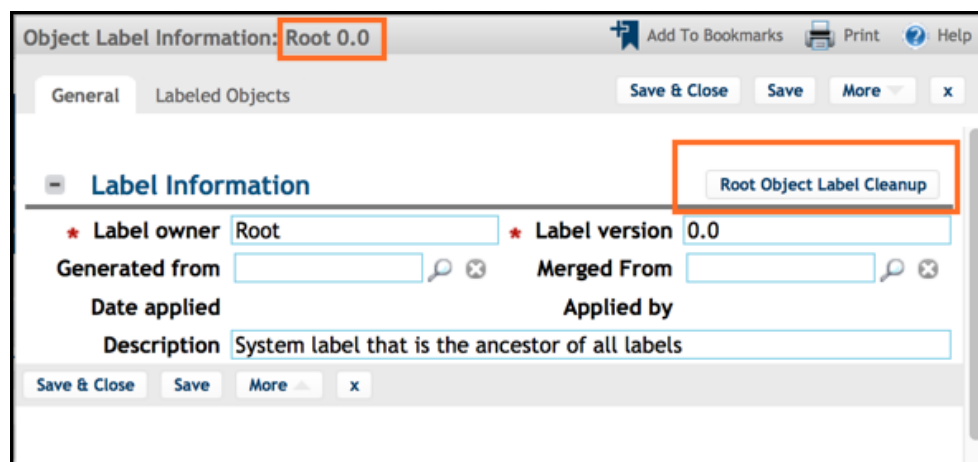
Object Label Information: Root 0.0

Add To Bookmarks Print Help

General Labeled Objects

Save & Close Save More x

Label Information

Root Object Label Cleanup

* Label owner Root

* Label version 0.0

Generated from

Merged From

Date applied

Applied by

Description System label that is the ancestor of all labels

Save & Close Save More x